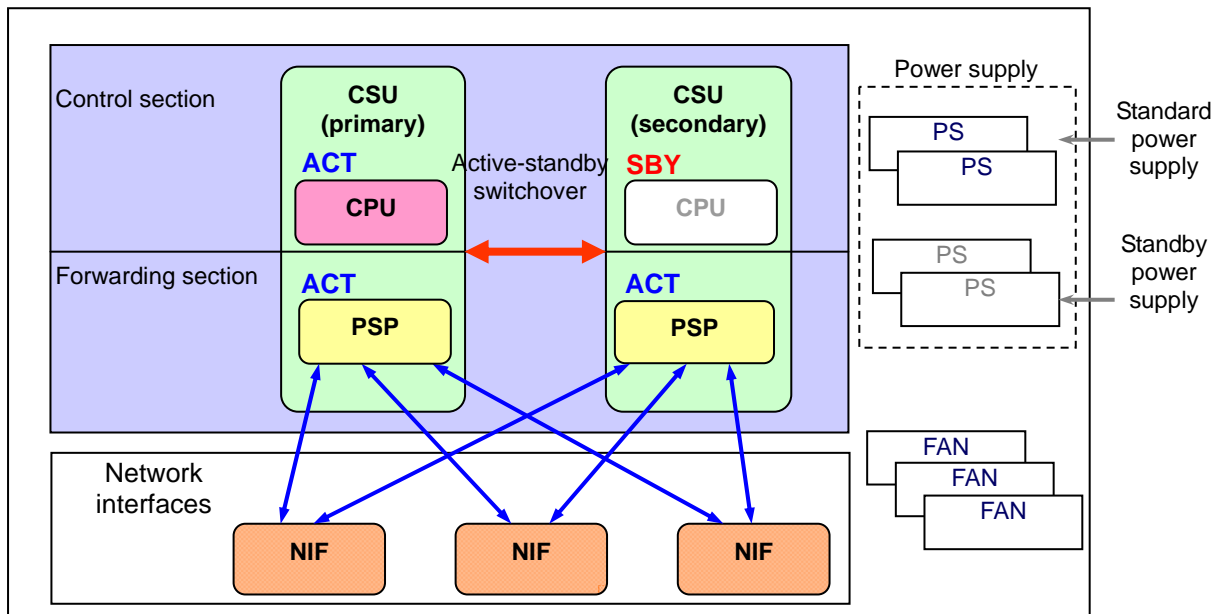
Control section

CSU (primary)

ACT

CPU

Active-standby switchover

CSU (secondary)

SBY

CPU

Forwarding section

ACT

PSP

ACT

PSP

Power supply

PS

PS

Standard power supply

PS

PS

Standby power supply

Network interfaces

NIF

NIF

NIF

FAN

FAN

FAN